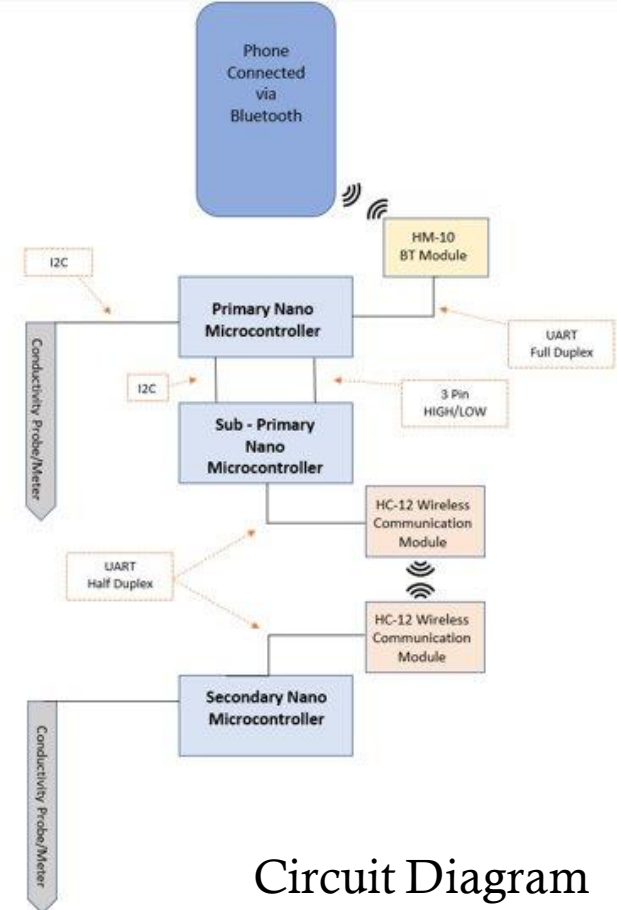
Phone Connected via Bluetooth

HM-10 BT Module

I2C

Primary Nano Microcontroller

UART Full Duplex

Conductivity Probe/Meter

I2C

3 Pin HIGH/LOW

Sub - Primary Nano Microcontroller

HC-12 Wireless Communication Module

UART Half Duplex

HC-12 Wireless Communication Module

Secondary Nano Microcontroller

Conductivity Probe/Meter

Circuit Diagram